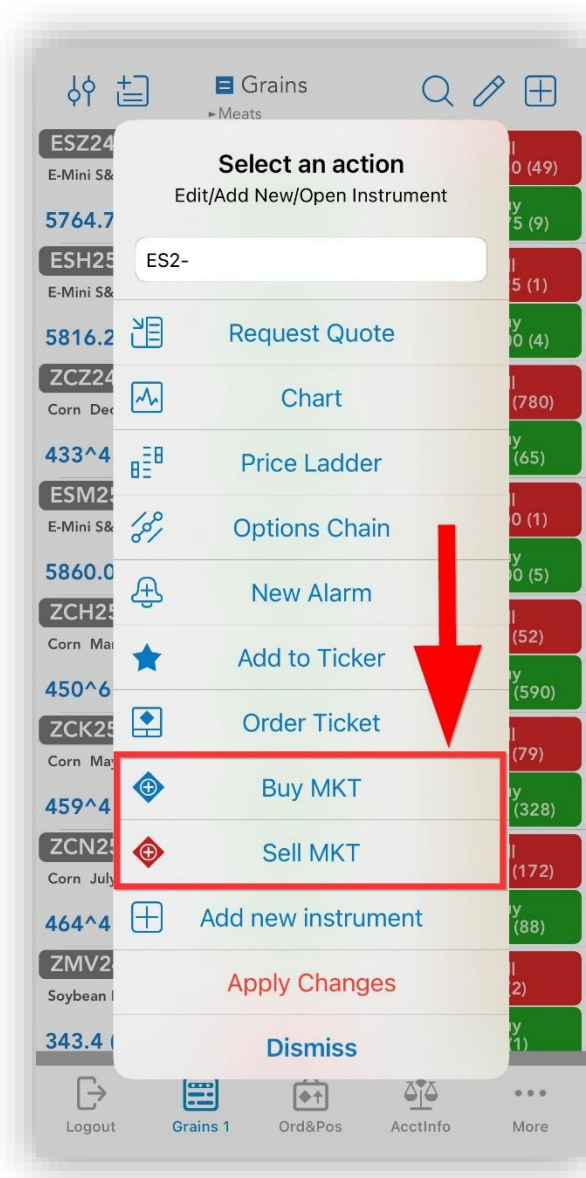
Grains
►Meats

ESZ24
E-Mini S&
5764.7
ESH25
E-Mini S&
5816.2
ZCZ24
Corn Dec
433^4
ESM25
E-Mini S&
5860.0
ZCH25
Corn Mar
450^6
ZCK25
Corn May
459^4
ZCN25
Corn July
464^4
ZMV24
Soybean
343.4

0 (49)
y 5 (9)
5 (1)
y 0 (4)
(780)
y (65)
0 (1)
y 0 (5)
(52)
y (590)
(79)
y (328)
(172)
y (88)
2)
y 1)

Select an action
Edit/Add New/Open Instrument

ES2-

Request Quote
Chart
Price Ladder
Options Chain
New Alarm
Add to Ticker
Order Ticket
Buy MKT
Sell MKT
Add new instrument
Apply Changes
Dismiss

Logout
Grains 1
Ord&Pos
AcctInfo
More